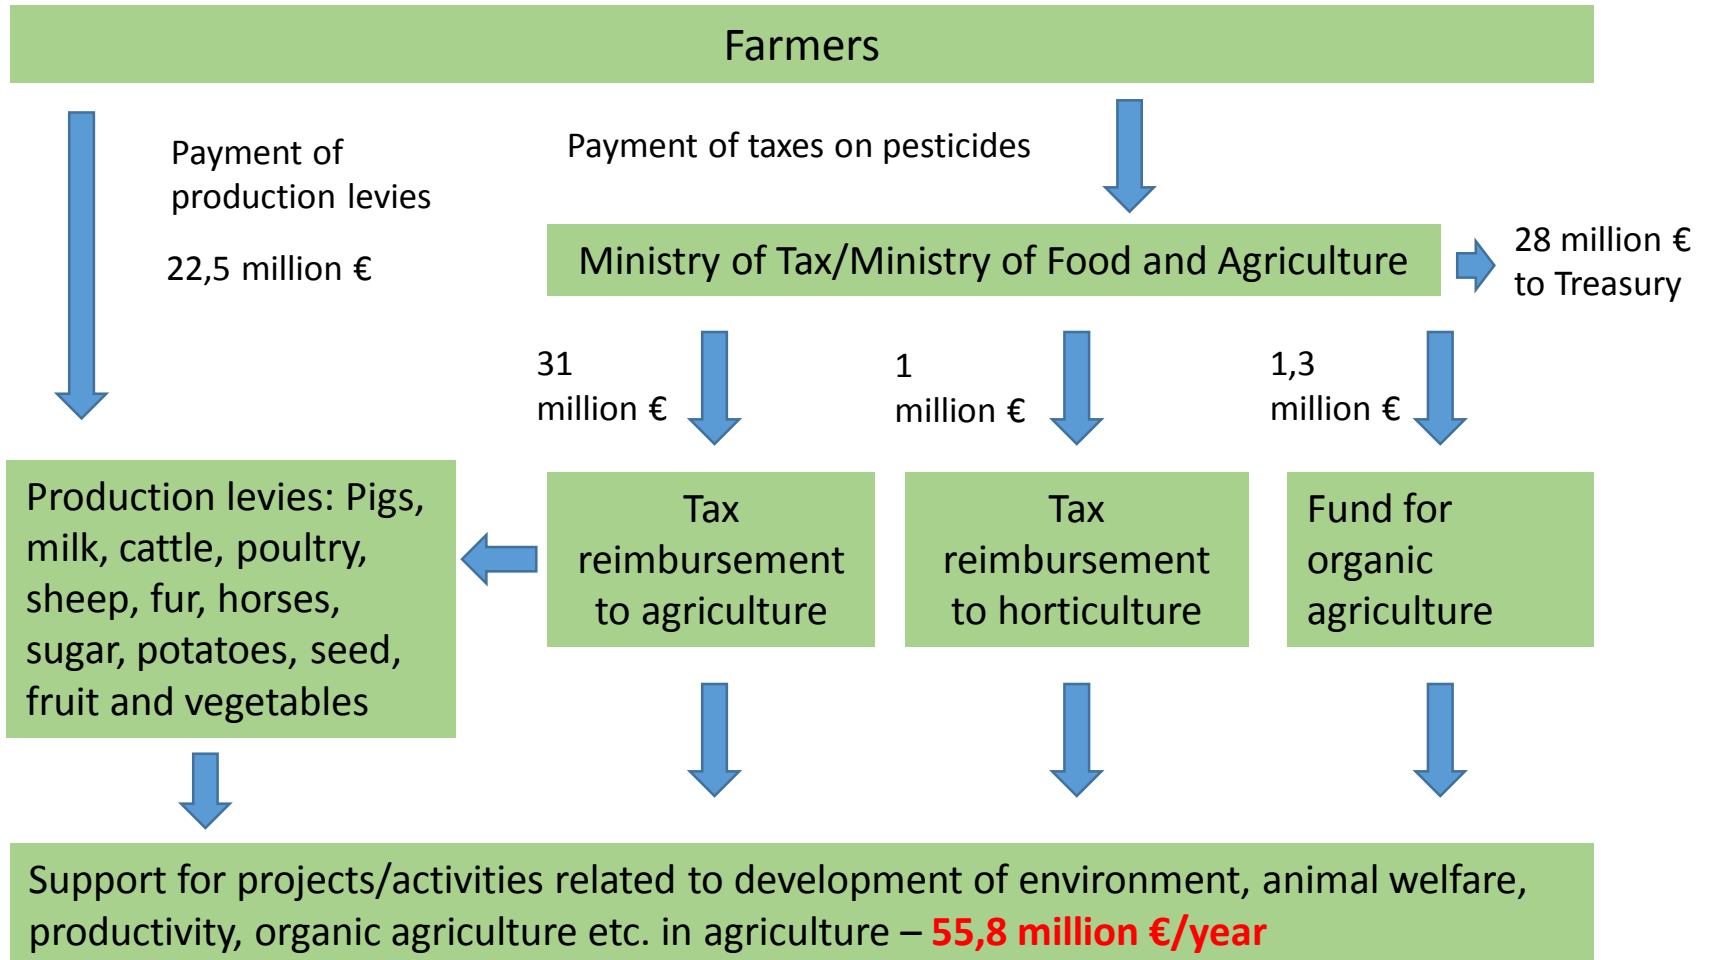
Farmers

Payment of production levies

22,5 million €

Payment of taxes on pesticides

Ministry of Tax/Ministry of Food and Agriculture

28 million € to Treasury

31 million €

1 million €

1,3 million €

Production levies: Pigs, milk, cattle, poultry, sheep, fur, horses, sugar, potatoes, seed, fruit and vegetables

Tax reimbursement to agriculture

Tax reimbursement to horticulture

Fund for organic agriculture

Support for projects/activities related to development of environment, animal welfare, productivity, organic agriculture etc. in agriculture – 55,8 million €/year